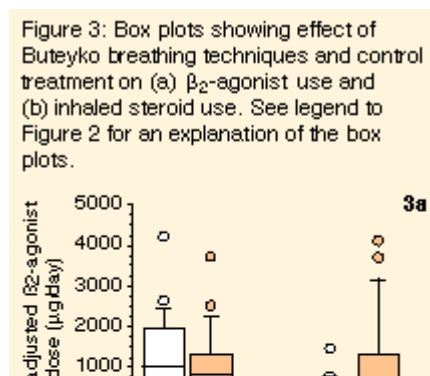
Figure 3: Box plots showing effect of Buteyko breathing techniques and control treatment on (a) $\beta_2$-agonist use and (b) inhaled steroid use. See legend to Figure 2 for an explanation of the box plots.

3a

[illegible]djusted ß2-agonist dose (µg/day)

5000
4000
3000
2000
1000